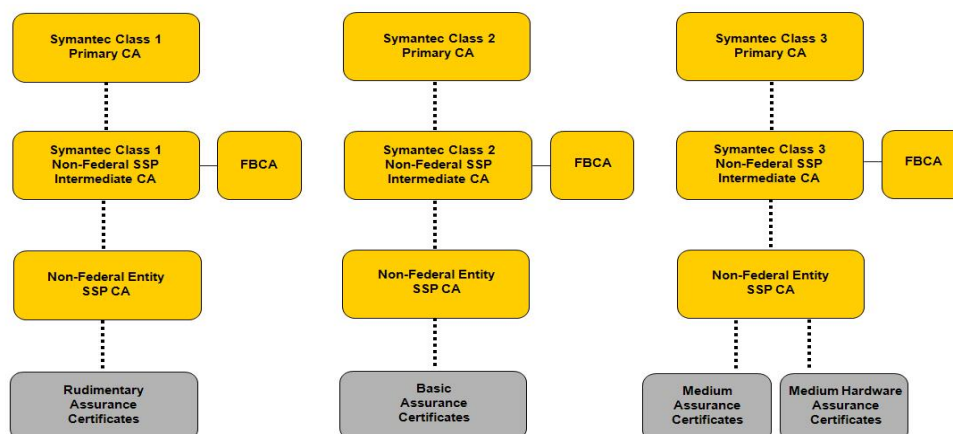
Symantec Class 1 Primary CA

Symantec Class 1 Non-Federal SSP Intermediate CA

FBCA

Non-Federal Entity SSP CA

Rudimentary Assurance Certificates

Symantec Class 2 Primary CA

Symantec Class 2 Non-Federal SSP Intermediate CA

FBCA

Non-Federal Entity SSP CA

Basic Assurance Certificates

Symantec Class 3 Primary CA

Symantec Class 3 Non-Federal SSP Intermediate CA

FBCA

Non-Federal Entity SSP CA

Medium Assurance Certificates

Medium Hardware Assurance Certificates